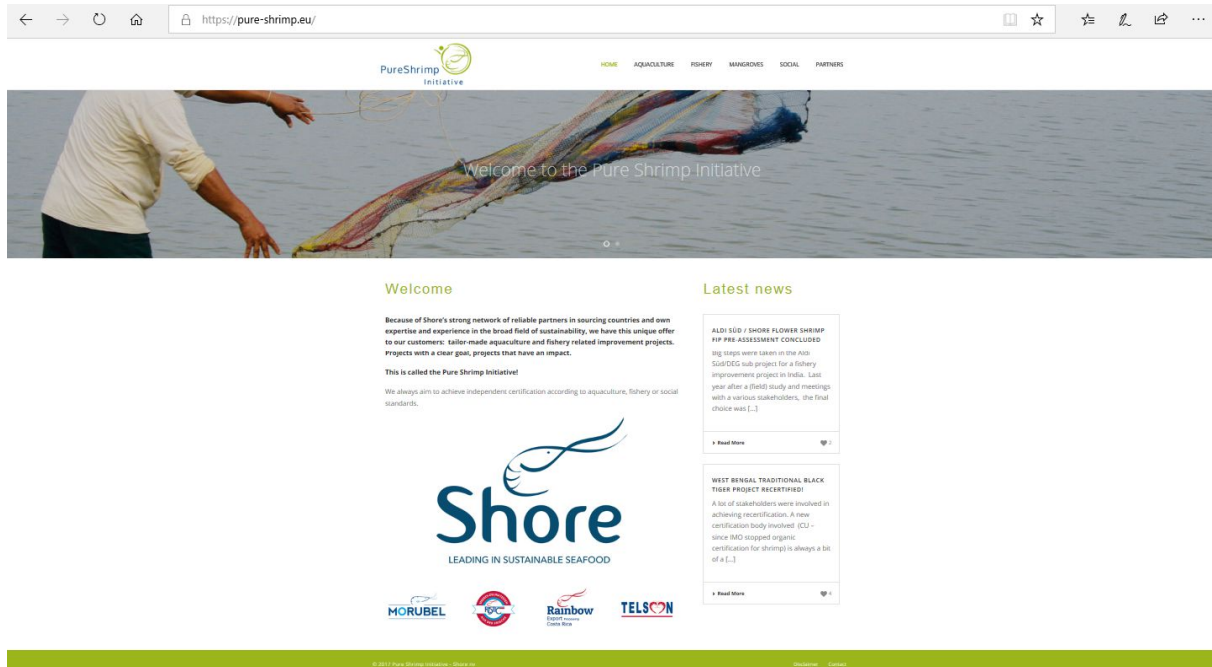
https://pure-shrimp.eu/

PureShrimp Initiative

HOME AQUACULTURE FISHERY MANGROVES SOCIAL PARTNERS

Welcome to the Pure Shrimp Initiative

Welcome

Because of Shore's strong network of reliable partners in sourcing countries and own expertise and experience in the broad field of sustainability, we have this unique offer to our customers: tailor-made aquaculture and fishery related improvement projects. Projects with a clear goal, projects that have an impact.

This is called the Pure Shrimp Initiative!

We always aim to achieve independent certification according to aquaculture, fishery or social standards.

Shore
LEADING IN SUSTAINABLE SEAFOOD

MORUBEL
Rainbow Export Costa Rica
TELSON

Latest news

ALDI SÜD / SHORE FLOWER SHRIMP FIP PRE-ASSESSMENT CONCLUDED

Big steps were taken in the Aldi Süd/DEG sub project for a fishery improvement project in India. Last year after a (field) study and meetings with a various stakeholders, the final choice was [...]

Read More 2

WEST BENGAL TRADITIONAL BLACK TIGER PROJECT RECERTIFIED!

A lot of stakeholders were involved in achieving recertification. A new certification body involved (CU – since IMO stopped organic certification for shrimp) is always a bit of a [...]

Read More 4

© 2017 Pure Shrimp Initiative - Shore.nl
Disclaimer Contact